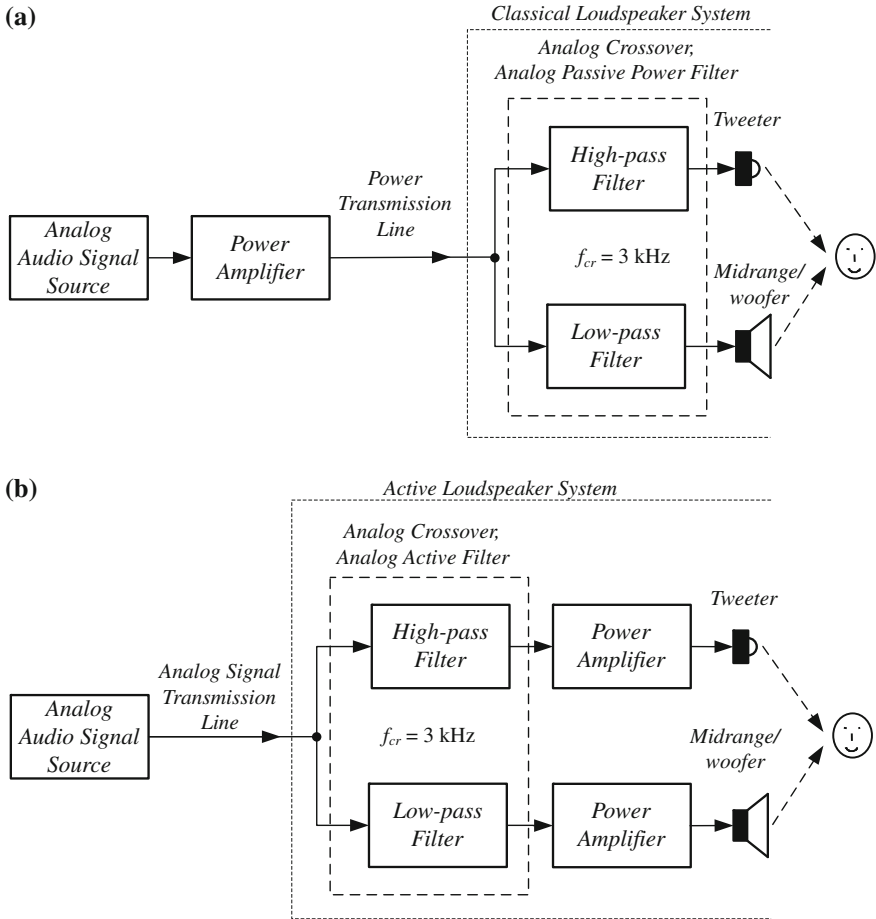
(a)

Classical Loudspeaker System

Analog Crossover, Analog Passive Power Filter

Tweeter

High-pass Filter

Power Transmission Line

Analog Audio Signal Source

Power Amplifier

$f_{cr} = 3$ kHz

Midrange/ woofer

Low-pass Filter

(b)

Active Loudspeaker System

Analog Crossover, Analog Active Filter

Tweeter

High-pass Filter

Power Amplifier

Analog Signal Transmission Line

Analog Audio Signal Source

$f_{cr} = 3$ kHz

Midrange/ woofer

Low-pass Filter

Power Amplifier